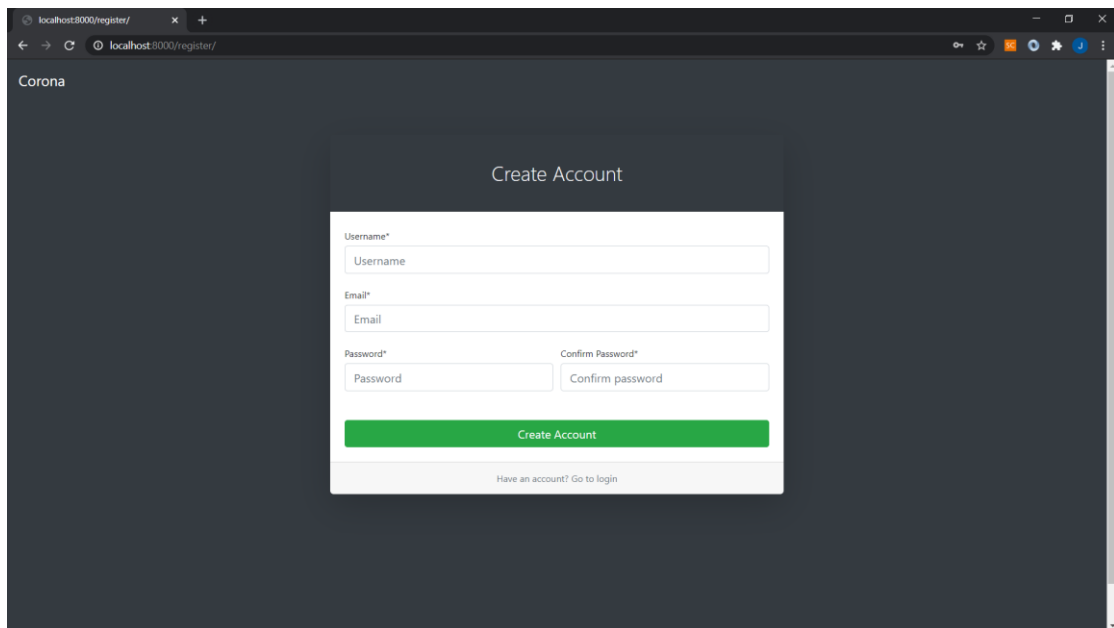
localhost:8000/register/

localhost:8000/register/

Corona

Create Account

Username*

Username

Email*

Email

Password*

Password

Confirm Password*

Confirm password

Create Account

Have an account? Go to login